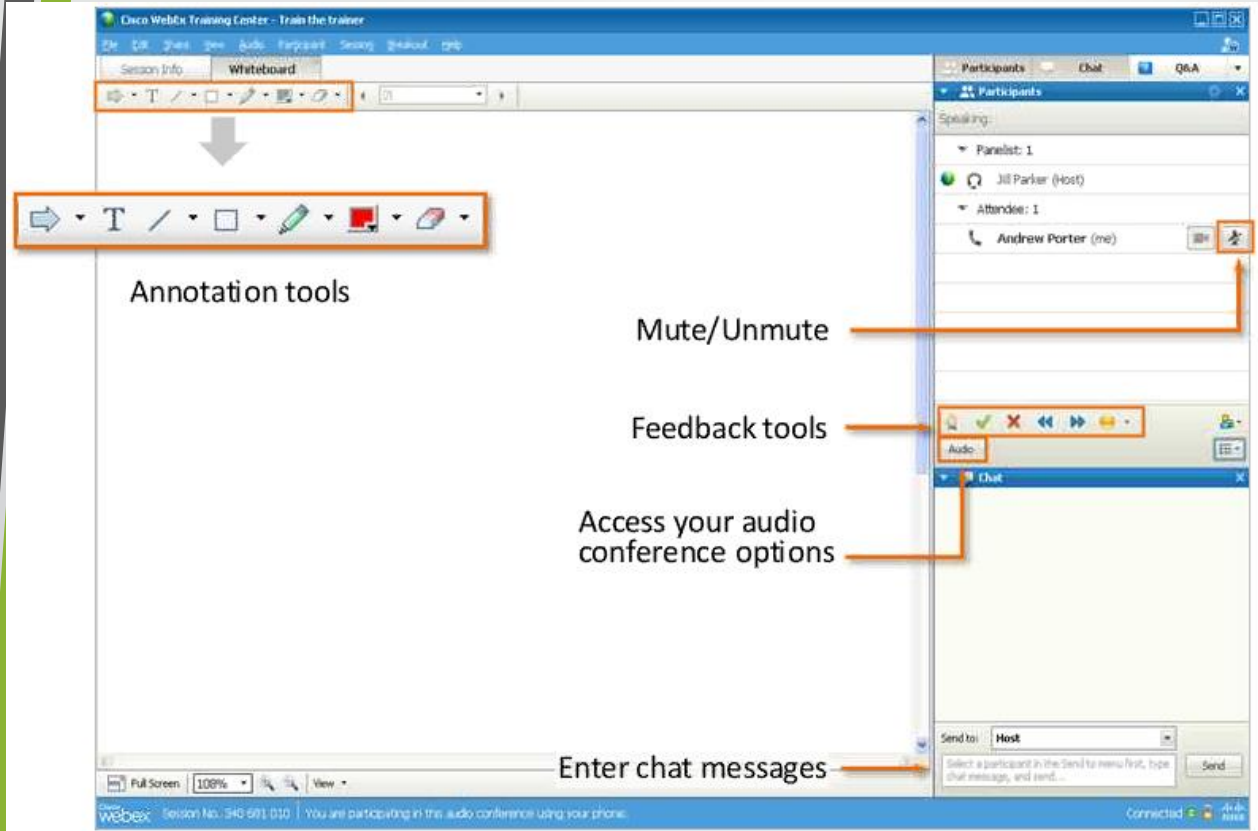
Cisco WebEx Training Center - Train the trainer

File Edit Share View Audio Participant Session Breakout Help

Session Info Whiteboard

T

Participants Chat Q&A

Participants

Speaking:

Panelist: 1

Jill Parker (Host)

Attendee: 1

Andrew Porter (me)

Annotation tools

Mute/Unmute

Feedback tools

Audio

Chat

Access your audio conference options

Send to: Host

Select a participant in the Send to menu first, type chat message, and send...

Send

Enter chat messages

Full Screen 108% View

Cisco webex Session No. 340 681 010 You are participating in this audio conference using your phone.

Connected